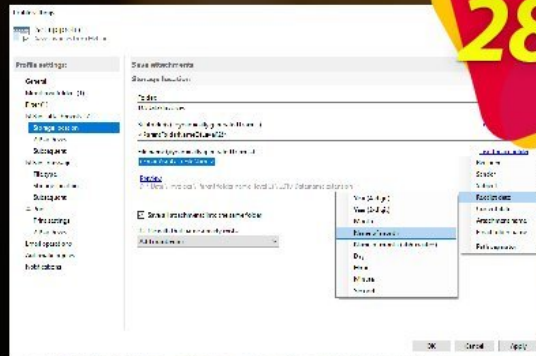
28

Profile settings:
General
Save attachments
Storage location
Subfolders
File types
Subsequent
Email operations
Notifications

Save attachments
Storage location

Folder:

Storage location

Settings

Save all attachments in the same folder

Year
Month
Day
Hour
Minute
Second

Received date
Sender
Subject
Attachment name

OK
Cancel
Apply